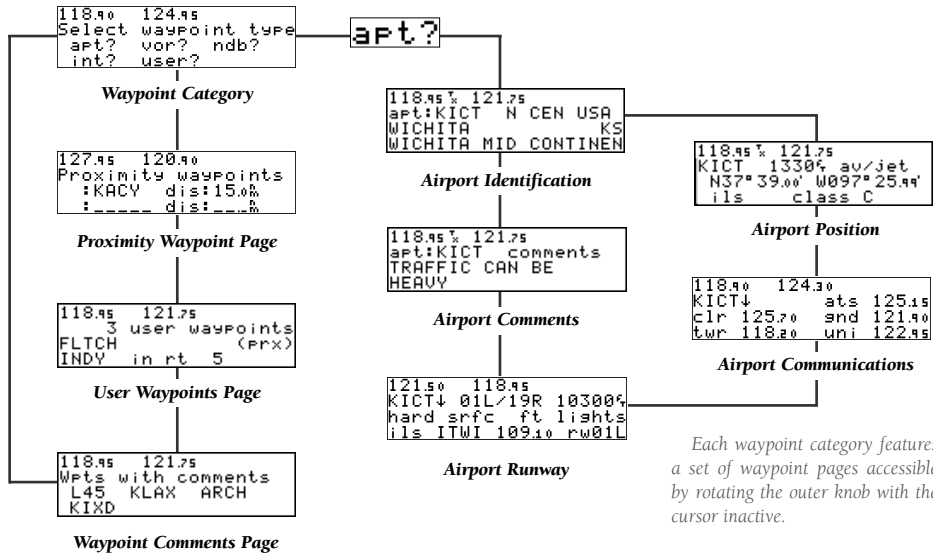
118.90 124.95
Select waypoint type
apt? vor? ndb?
int? user?

Waypoint Category

127.95 120.90
Proximity waypoints
:KACY dis:15.0
:_____ dis:___

Proximity Waypoint Page

118.95 121.75
3 user waypoints
FLTCH (prx)
INDY in rt 5

User Waypoints Page

118.95 121.75
Wpts with comments
L45 KLAX ARCH
KIXD

Waypoint Comments Page

apt?

118.95 121.75
apt:KICT N CEN USA
WICHITA KS
WICHITA MID CONTINEN

Airport Identification

118.95 121.75
apt:KICT comments
TRAFFIC CAN BE
HEAVY

Airport Comments

121.50 118.95
KICT↓ 01L/19R 10300
hard srfc ft lights
ils ITWI 109.10 rw01L

Airport Runway

118.95 121.75
KICT 1330 av/jet
N37°39.00' W097°25.99'
ils class C

Airport Position

118.90 124.30
KICT↓ ats 125.15
clr 125.70 gnd 121.90
twr 118.20 uni 122.95

Airport Communications

Each waypoint category features a set of waypoint pages accessible by rotating the outer knob with the cursor inactive.